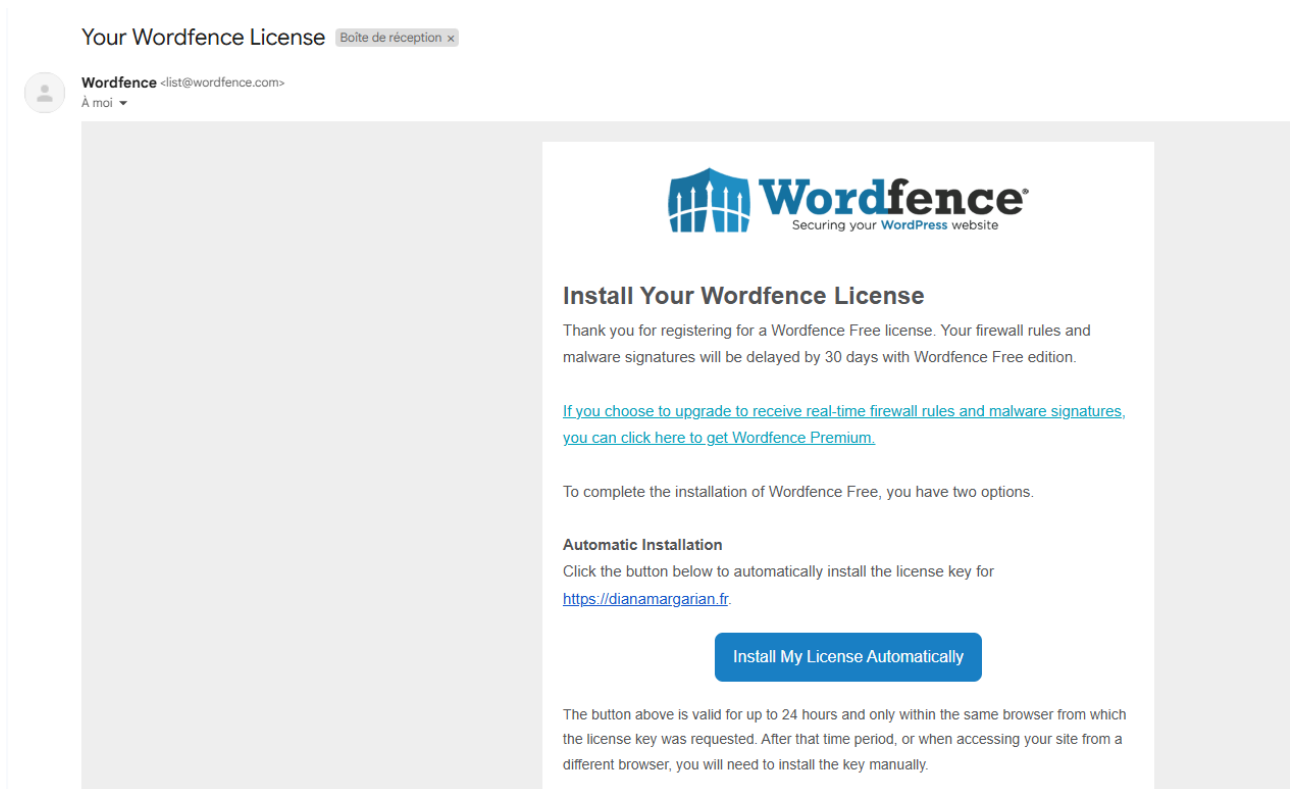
Your Wordfence License Boîte de réception ×

Wordfence <list@wordfence.com>
À moi

Wordfence®
Securing your WordPress website

Install Your Wordfence License

Thank you for registering for a Wordfence Free license. Your firewall rules and malware signatures will be delayed by 30 days with Wordfence Free edition.

If you choose to upgrade to receive real-time firewall rules and malware signatures, you can click here to get Wordfence Premium.

To complete the installation of Wordfence Free, you have two options.

Automatic Installation
Click the button below to automatically install the license key for https://dianamargarian.fr.

Install My License Automatically

The button above is valid for up to 24 hours and only within the same browser from which the license key was requested. After that time period, or when accessing your site from a different browser, you will need to install the key manually.